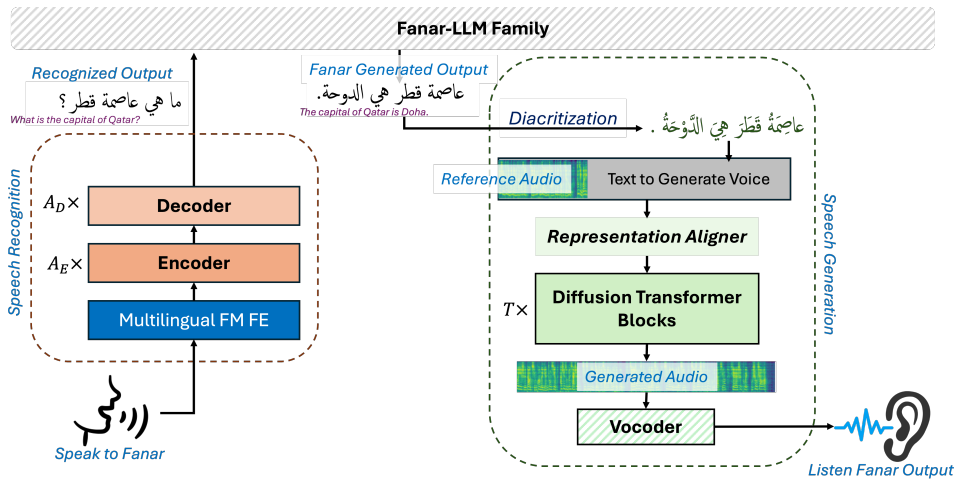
Fanar-LLM Family

Recognized Output

ما هي عاصمة قطر ؟

What is the capital of Qatar?

Speech Recognition

$A_D\times$ Decoder

$A_E\times$ Encoder

Multilingual FM FE

Speak to Fanar

Fanar Generated Output

عاصمة قطر هي الدوحة.

The capital of Qatar is Doha.

Diacritization

عاصِمَةُ قَطَرَ هِيَ الدَّوْحَةُ .

Reference Audio

Text to Generate Voice

Representation Aligner

$T\times$ Diffusion Transformer Blocks

Generated Audio

Vocoder

Speech Generation

Listen Fanar Output